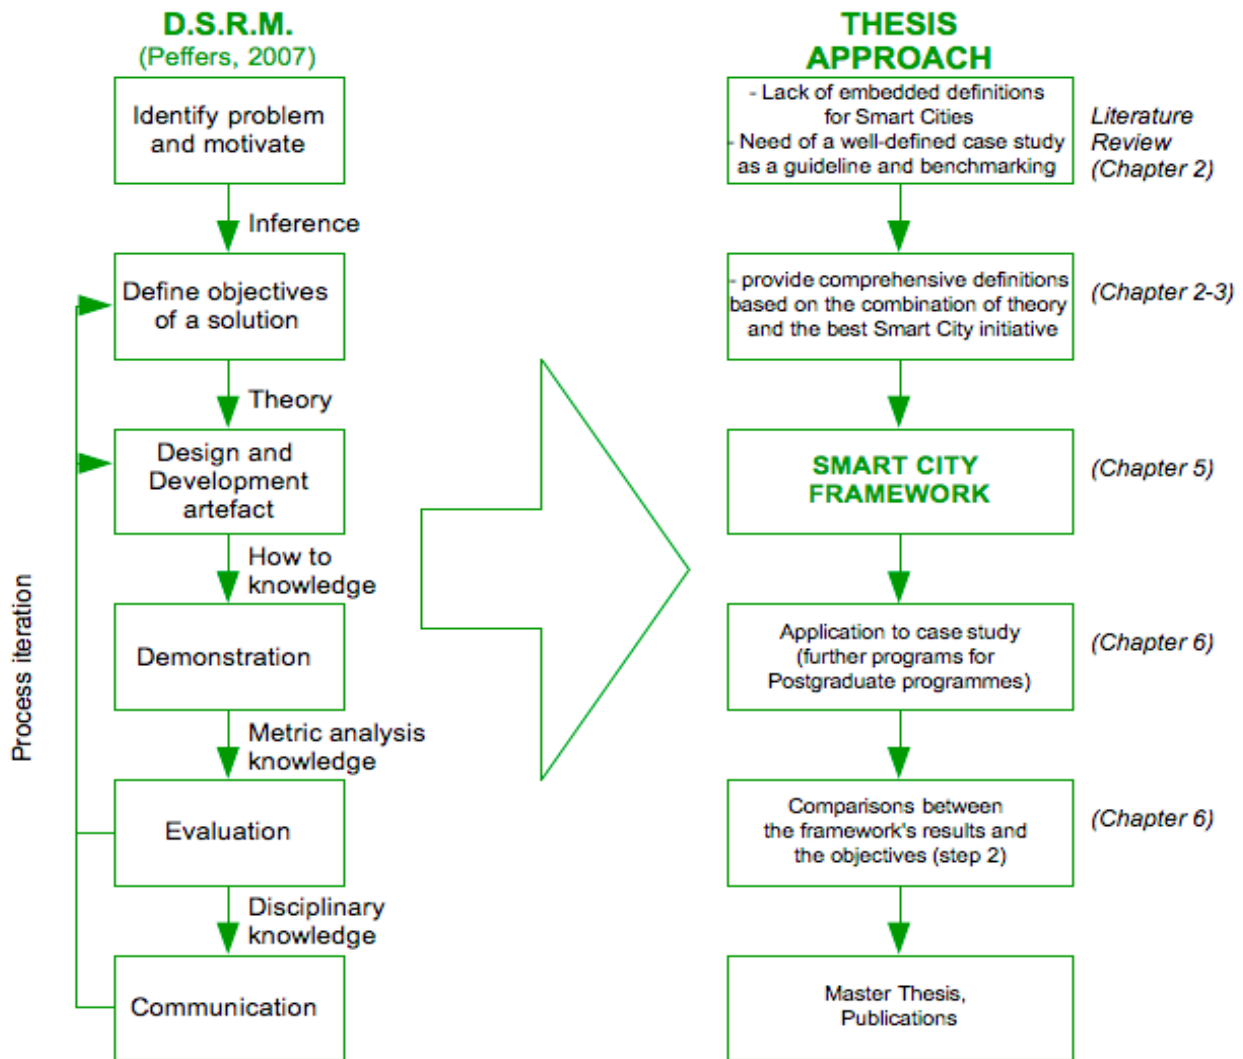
D.S.R.M.
(Peffers, 2007)

Identify problem and motivate

Inference

Define objectives of a solution

Theory

Design and Development artefact

How to knowledge

Demonstration

Metric analysis knowledge

Evaluation

Disciplinary knowledge

Communication

Process iteration

THESIS APPROACH

- Lack of embedded definitions for Smart Cities
- Need of a well-defined case study as a guideline and benchmarking

Literature Review (Chapter 2)

- provide comprehensive definitions based on the combination of theory and the best Smart City initiative

(Chapter 2-3)

SMART CITY FRAMEWORK

(Chapter 5)

Application to case study (further programs for Postgraduate programmes)

(Chapter 6)

Comparisons between the framework's results and the objectives (step 2)

(Chapter 6)

Master Thesis, Publications